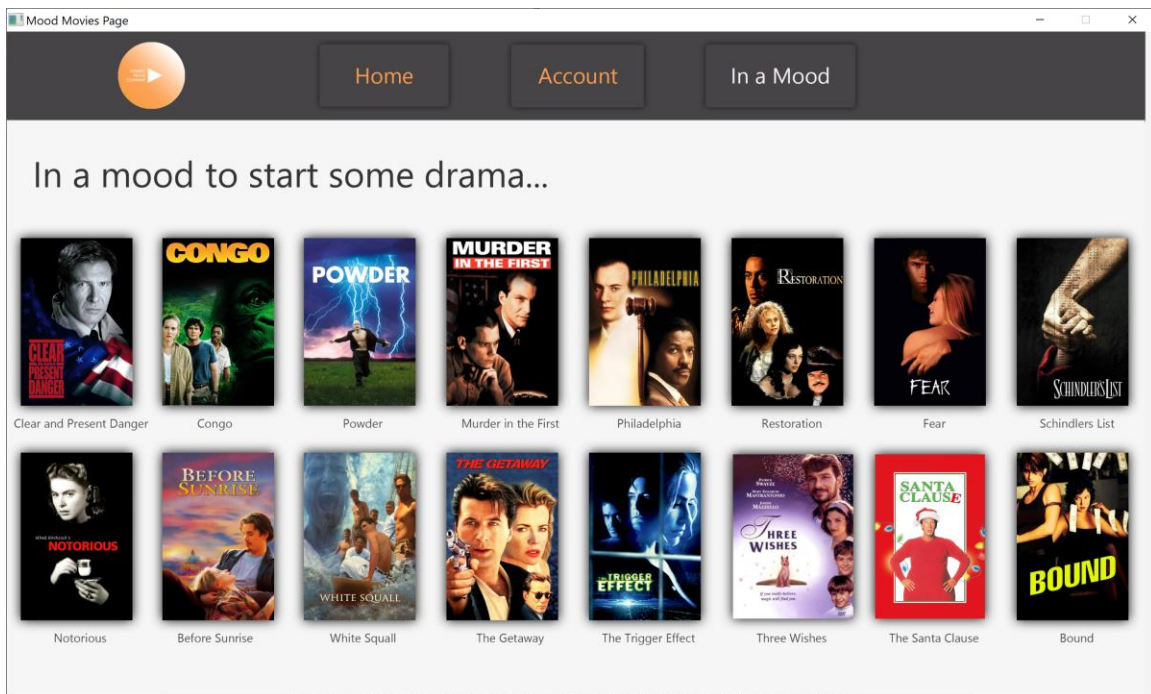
Mood Movies Page

Home

Account

In a Mood

In a mood to start some drama...

CLEAR AND PRESENT DANGER

Clear and Present Danger

CONGO

Congo

POWDER

Powder

MURDER IN THE FIRST

Murder in the First

PHILADELPHIA

Philadelphia

RESTORATION

Restoration

FEAR

Fear

SCHINDLER'S LIST

Schindlers List

NOTORIOUS

Notorious

BEFORE SUNRISE

Before Sunrise

WHITE SQUALL

White Squall

THE GETAWAY

The Getaway

THE TRIGGER EFFECT

The Trigger Effect

THREE WISHES

Three Wishes

SANTA CLAUSE

The Santa Clause

BOUND

Bound